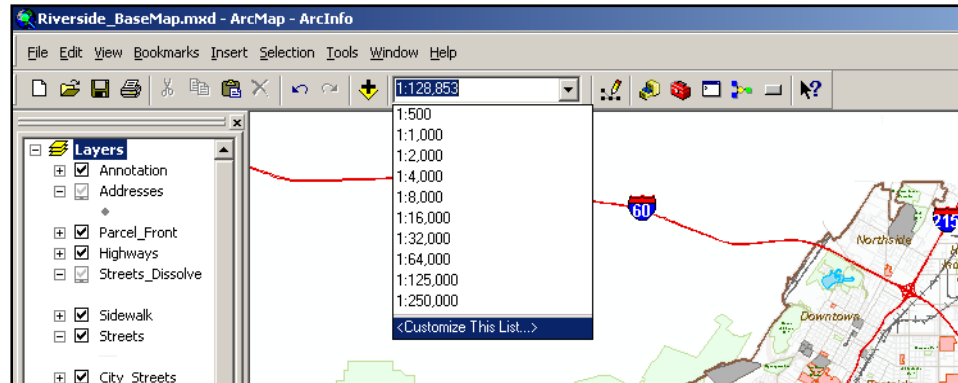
Riverside_BaseMap.mxd - ArcMap - ArcInfo

File Edit View Bookmarks Insert Selection Tools Window Help

1:128,853

1:500
1:1,000
1:2,000
1:4,000
1:8,000
1:16,000
1:32,000
1:64,000
1:125,000
1:250,000
<Customize This List...>

Layers
Annotation
Addresses
Parcel_Front
Highways
Streets_Dissolve
Sidewalk
Streets
City_Streets

60
215
Northside
Downtown